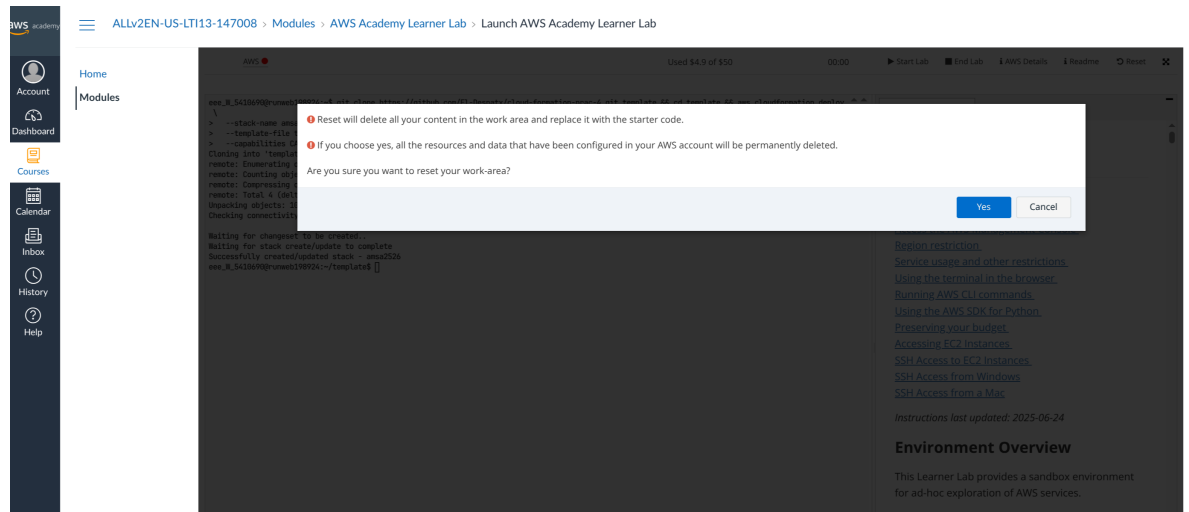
aws academy

Account

Dashboard

Courses

Calendar

Inbox

History

Help

ALLv2EN-US-LTI13-147008 > Modules > AWS Academy Learner Lab > Launch AWS Academy Learner Lab

Home

Modules

AWS

Used $4.9 of $50

00:00

Start Lab End Lab AWS Details Readme Reset

eee_W_5410690@runweb199924:~$ git clone https://github.com/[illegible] && cd template && aws cloudformation deploy \
> --stack-name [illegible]
> --template-file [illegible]
> --capabilities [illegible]
Cloning into 'template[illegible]
remote: Enumerating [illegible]
remote: Counting obj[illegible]
remote: Compressing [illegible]
remote: Total 4 (delt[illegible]
Unpacking objects: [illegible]
Checking connectivity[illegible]

Waiting for changeset to be created..
Waiting for stack create/update to complete
Successfully created/updated stack - amsa2526
eee_W_5410690@runweb199924:~/template$

Reset will delete all your content in the work area and replace it with the starter code.

If you choose yes, all the resources and data that have been configured in your AWS account will be permanently deleted.

Are you sure you want to reset your work-area?

Yes

Cancel

Region restriction
Service usage and other restrictions
Using the terminal in the browser
Running AWS CLI commands
Using the AWS SDK for Python
Preserving your budget
Accessing EC2 Instances
SSH Access to EC2 Instances
SSH Access from Windows
SSH Access from a Mac

Instructions last updated: 2025-06-24

Environment Overview

This Learner Lab provides a sandbox environment for ad-hoc exploration of AWS services.